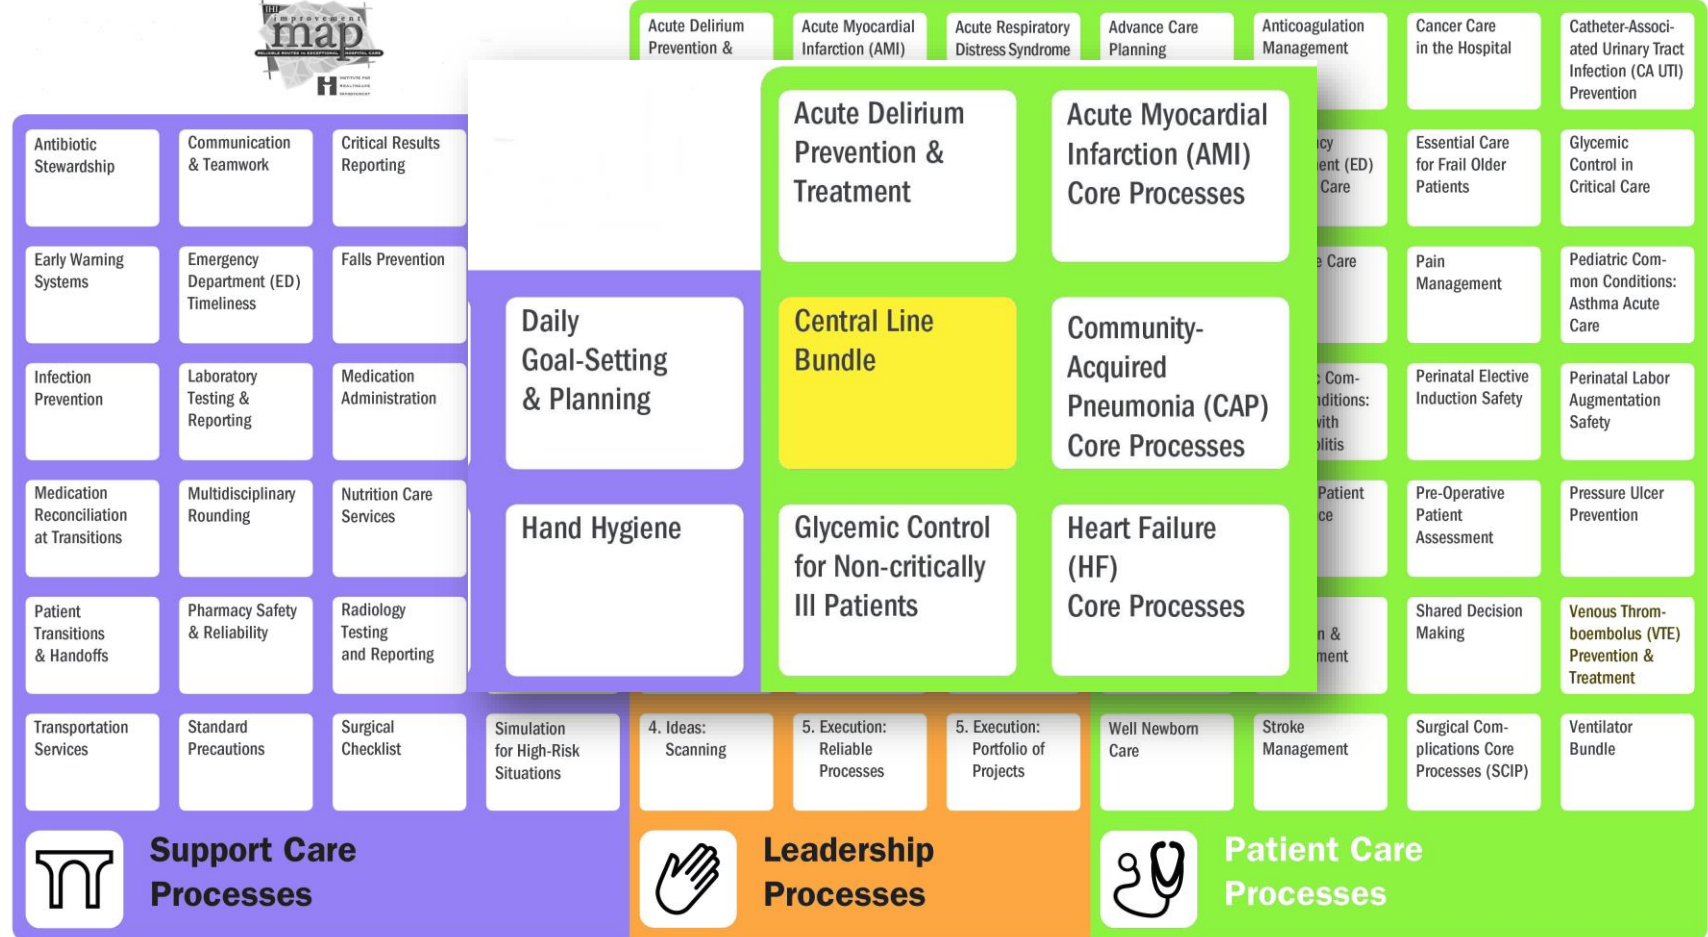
IHI improvement map

Acute Delirium Prevention &

Acute Myocardial Infarction (AMI)

Acute Respiratory Distress Syndrome

Advance Care Planning

Anticoagulation Management

Cancer Care in the Hospital

Catheter-Associated Urinary Tract Infection (CA UTI) Prevention

Antibiotic Stewardship

Communication & Teamwork

Critical Results Reporting

Early Warning Systems

Emergency Department (ED) Timeliness

Falls Prevention

Infection Prevention

Laboratory Testing & Reporting

Medication Administration

Medication Reconciliation at Transitions

Multidisciplinary Rounding

Nutrition Care Services

Patient Transitions & Handoffs

Pharmacy Safety & Reliability

Radiology Testing and Reporting

Transportation Services

Standard Precautions

Surgical Checklist

Simulation for High-Risk Situations

Daily Goal-Setting & Planning

Hand Hygiene

Acute Delirium Prevention & Treatment

Acute Myocardial Infarction (AMI) Core Processes

Central Line Bundle

Community-Acquired Pneumonia (CAP) Core Processes

Glycemic Control for Non-critically Ill Patients

Heart Failure (HF) Core Processes

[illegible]cy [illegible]ent (ED) Care

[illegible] Care

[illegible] Com-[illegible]ditions: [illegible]ith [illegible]litis

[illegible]Patient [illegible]ce

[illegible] & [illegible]ment

Essential Care for Frail Older Patients

Glycemic Control in Critical Care

Pain Management

Pediatric Common Conditions: Asthma Acute Care

Perinatal Elective Induction Safety

Perinatal Labor Augmentation Safety

Pre-Operative Patient Assessment

Pressure Ulcer Prevention

Shared Decision Making

Venous Thromboembolus (VTE) Prevention & Treatment

4. Ideas: Scanning

5. Execution: Reliable Processes

5. Execution: Portfolio of Projects

Well Newborn Care

Stroke Management

Surgical Complications Core Processes (SCIP)

Ventilator Bundle

Support Care Processes

Leadership Processes

Patient Care Processes